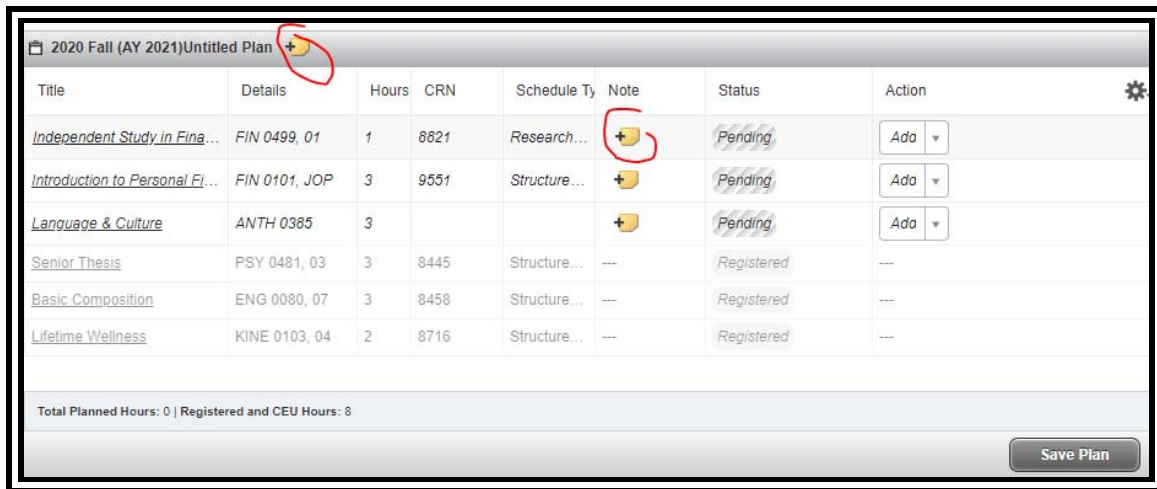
2020 Fall (AY 2021)Untitled Plan

| Title | Details | Hours | CRN | Schedule Ty | Note | Status | Action |
|---|---|---|---|---|---|---|---|
| Independent Study in Fina… | FIN 0499, 01 | 1 | 8821 | Research… | | Pending | Add |
| Introduction to Personal Fi… | FIN 0101, JOP | 3 | 9551 | Structure… | | Pending | Add |
| Language & Culture | ANTH 0385 | 3 | | | | Pending | Add |
| Senior Thesis | PSY 0481, 03 | 3 | 8445 | Structure… | --- | Registered | --- |
| Basic Composition | ENG 0080, 07 | 3 | 8458 | Structure… | --- | Registered | --- |
| Lifetime Wellness | KINE 0103, 04 | 2 | 8716 | Structure… | --- | Registered | --- |

Total Planned Hours: 0 | Registered and CEU Hours: 8

Save Plan